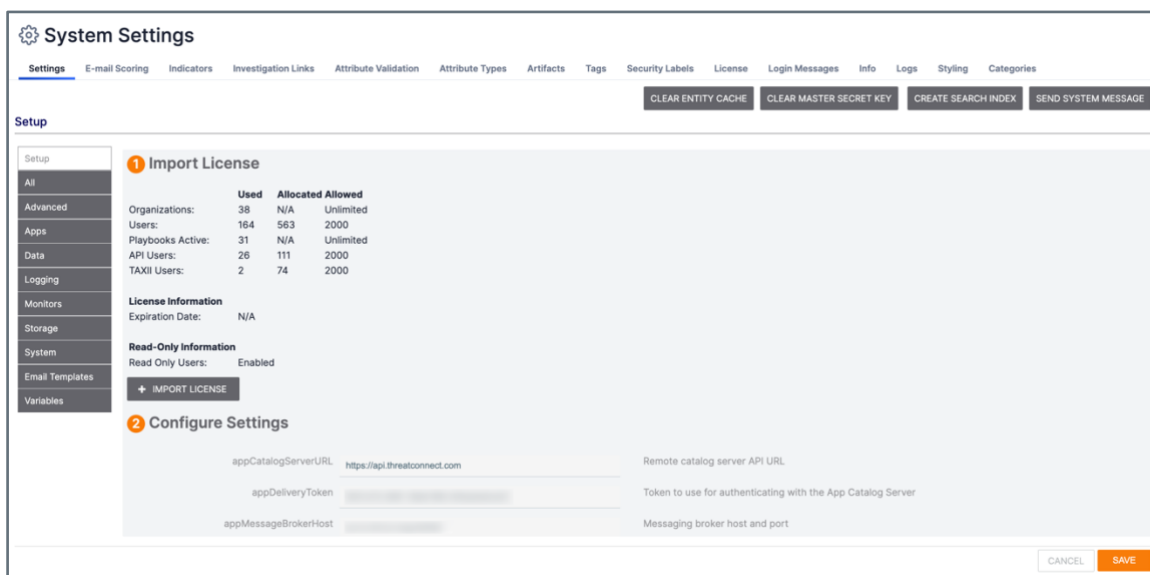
System Settings

Settings E-mail Scoring Indicators Investigation Links Attribute Validation Attribute Types Artifacts Tags Security Labels License Login Messages Info Logs Styling Categories

CLEAR ENTITY CACHE CLEAR MASTER SECRET KEY CREATE SEARCH INDEX SEND SYSTEM MESSAGE

Setup

Setup
All
Advanced
Apps
Data
Logging
Monitors
Storage
System
Email Templates
Variables

1 Import License

| | Used | Allocated | Allowed |
|---|---|---|---|
| Organizations: | 38 | N/A | Unlimited |
| Users: | 164 | 563 | 2000 |
| Playbooks Active: | 31 | N/A | Unlimited |
| API Users: | 26 | 111 | 2000 |
| TAXII Users: | 2 | 74 | 2000 |

License Information
Expiration Date: N/A

Read-Only Information
Read Only Users: Enabled

+ IMPORT LICENSE

2 Configure Settings

appCatalogServerURL https://api.threatconnect.com Remote catalog server API URL

appDeliveryToken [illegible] Token to use for authenticating with the App Catalog Server

appMessageBrokerHost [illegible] Messaging broker host and port

CANCEL SAVE